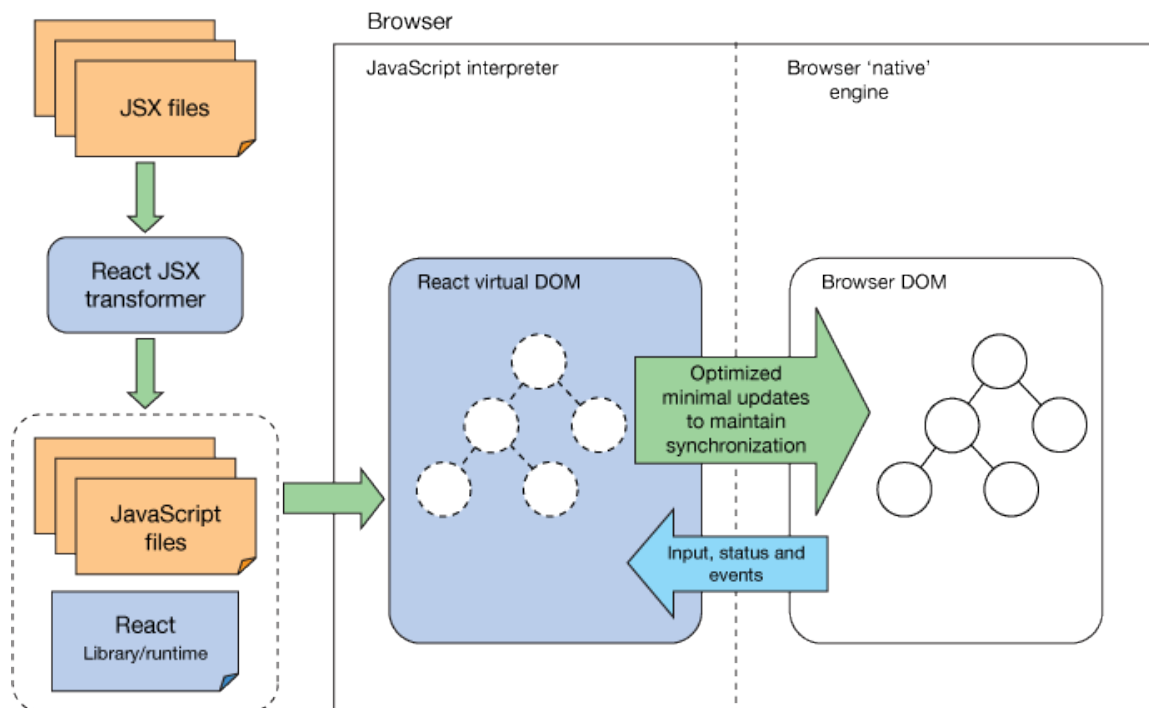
JSX files

React JSX transformer

JavaScript files

React
Library/runtime

Browser

JavaScript interpreter

Browser 'native' engine

React virtual DOM

Optimized minimal updates to maintain synchronization

Input, status and events

Browser DOM